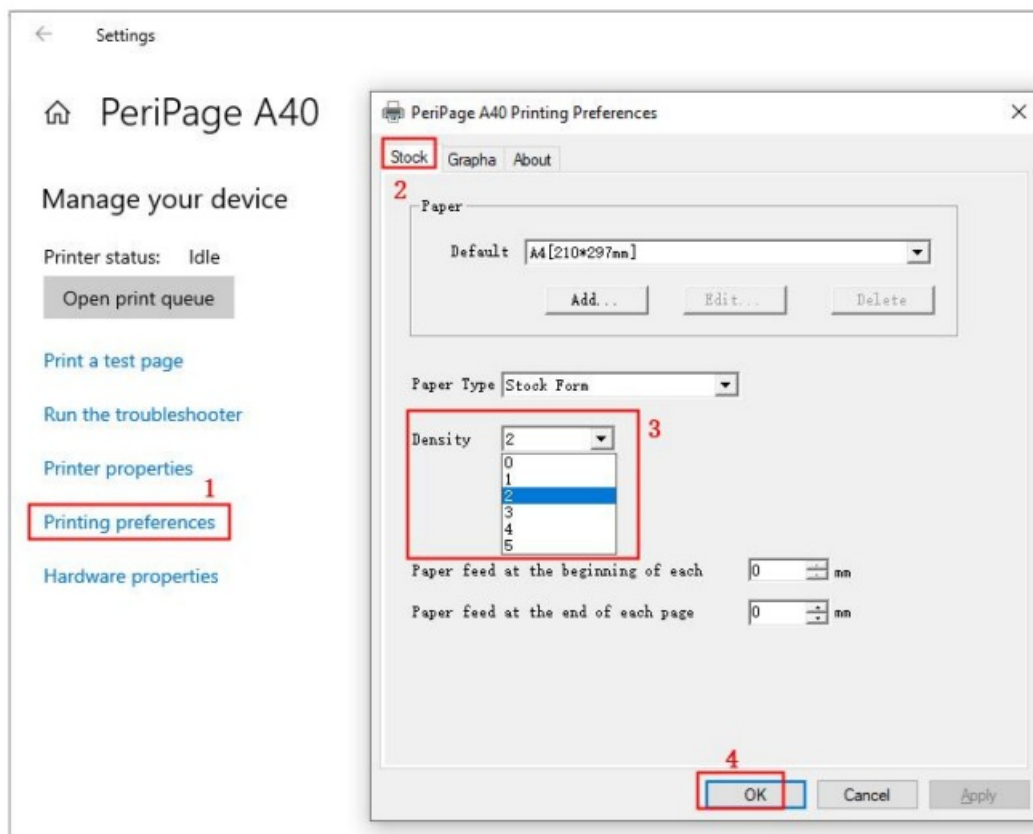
Settings

PeriPage A40

Manage your device

Printer status: Idle

Open print queue

Print a test page

Run the troubleshooter

Printer properties

1

Printing preferences

Hardware properties

PeriPage A40 Printing Preferences

×

Stock Grapha About

2

Paper

Default A4[210*297mm]

Add... Edit... Delete

Paper Type Stock Form

3

Density 2

0
1
2
3
4
5

Paper feed at the beginning of each 0 mm

Paper feed at the end of each page 0 mm

4

OK Cancel Apply